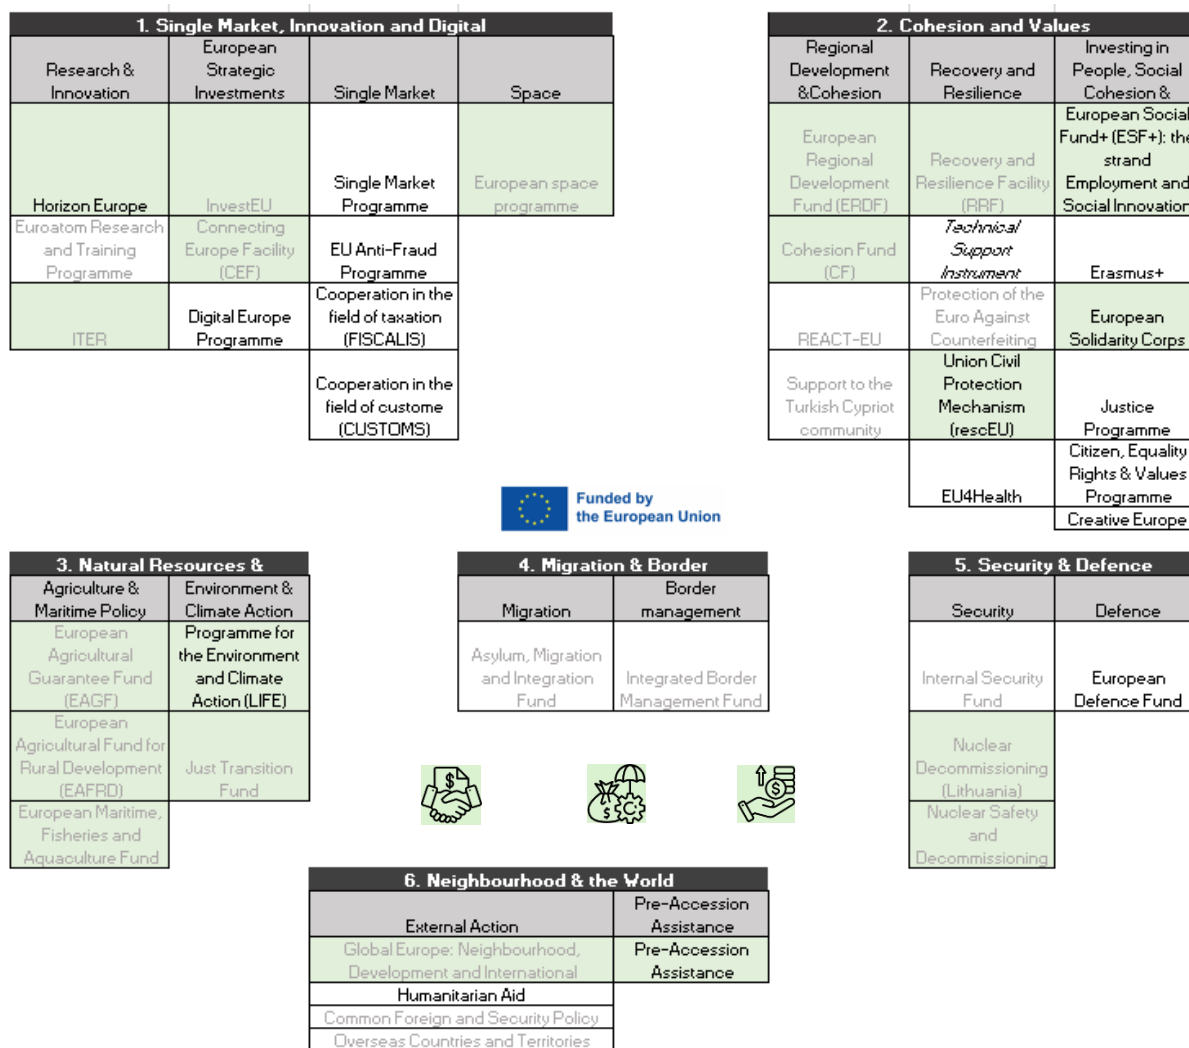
1. Single Market, Innovation and Digital

| Research & Innovation | European Strategic Investments | Single Market | Space |
|---|---|---|---|
| Horizon Europe | InvestEU | Single Market Programme | European space programme |
| Euroatom Research and Training Programme | Connecting Europe Facility (CEF) | EU Anti-Fraud Programme | |
| ITER | Digital Europe Programme | Cooperation in the field of taxation (FISCALIS) | |
| | | Cooperation in the field of custome (CUSTOMS) | |

2. Cohesion and Values

| Regional Development &Cohesion | Recovery and Resilience | Investing in People, Social Cohesion & |
|---|---|---|
| European Regional Development Fund (ERDF) | Recovery and Resilience Facility (RRF) | European Social Fund+ (ESF+): the strand Employment and Social Innovation |
| Cohesion Fund (CF) | Technical Support Instrument | Erasmus+ |
| REACT-EU | Protection of the Euro Against Counterfeiting | European Solidarity Corps |
| Support to the Turkish Cypriot community | Union Civil Protection Mechanism (rescEU) | Justice Programme |
| | EU4Health | Citizen, Equality Rights & Values Programme |
| | | Creative Europe |

Funded by the European Union

3. Natural Resources &

| Agriculture & Maritime Policy | Environment & Climate Action |
|---|---|
| European Agricultural Guarantee Fund (EAGF) | Programme for the Environment and Climate Action (LIFE) |
| European Agricultural Fund for Rural Development (EAFRD) | Just Transition Fund |
| European Maritime, Fisheries and Aquaculture Fund | |

4. Migration & Border

| Migration | Border management |
|---|---|
| Asylum, Migration and Integration Fund | Integrated Border Management Fund |

5. Security & Defence

| Security | Defence |
|---|---|
| Internal Security Fund | European Defence Fund |
| Nuclear Decommissioning (Lithuania) | |
| Nuclear Safety and Decommissioning | |

6. Neighbourhood & the World

| External Action | Pre-Accession Assistance |
|---|---|
| Global Europe: Neighbourhood, Development and International | Pre-Accession Assistance |
| Humanitarian Aid | |
| Common Foreign and Security Policy | |
| Overseas Countries and Territories | |